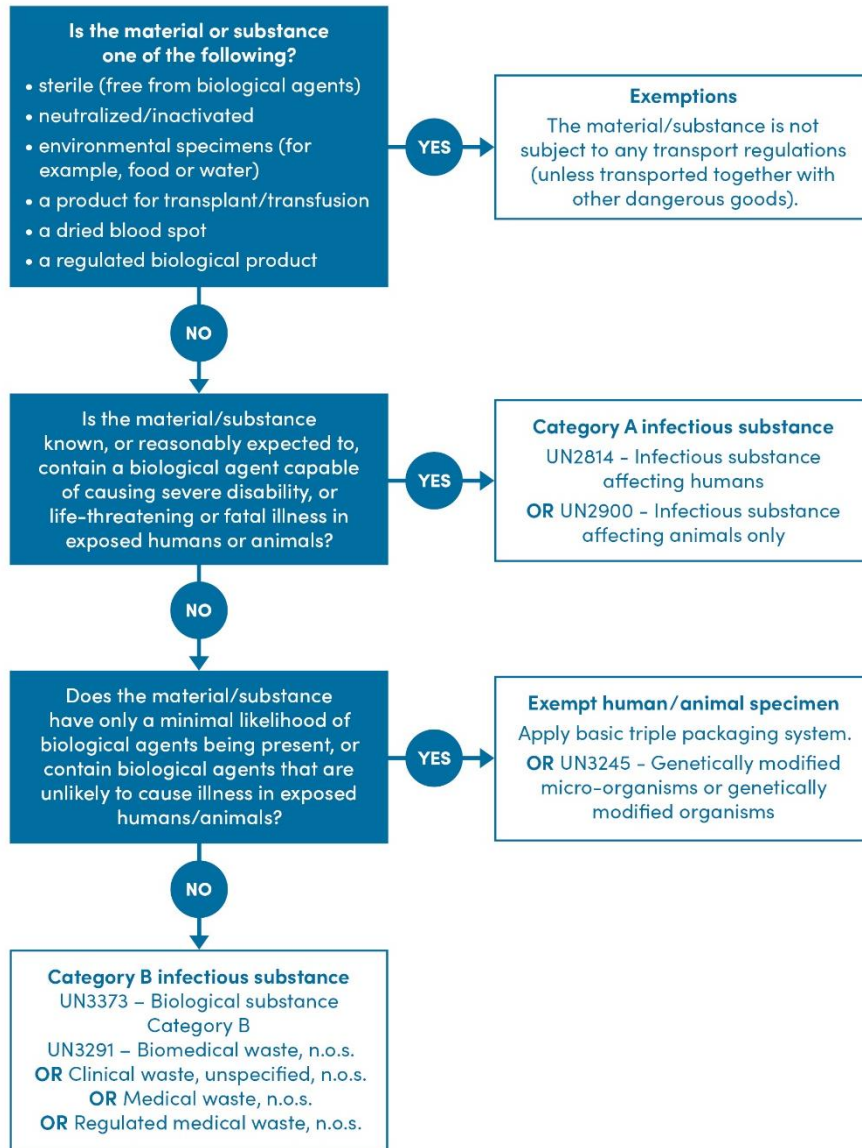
Is the material or substance one of the following?

• sterile (free from biological agents)
• neutralized/inactivated
• environmental specimens (for example, food or water)
• a product for transplant/transfusion
• a dried blood spot
• a regulated biological product

YES

Exemptions
The material/substance is not subject to any transport regulations (unless transported together with other dangerous goods).

NO

Is the material/substance known, or reasonably expected to, contain a biological agent capable of causing severe disability, or life-threatening or fatal illness in exposed humans or animals?

YES

Category A infectious substance
UN2814 - Infectious substance affecting humans
OR UN2900 - Infectious substance affecting animals only

NO

Does the material/substance have only a minimal likelihood of biological agents being present, or contain biological agents that are unlikely to cause illness in exposed humans/animals?

YES

Exempt human/animal specimen
Apply basic triple packaging system.
OR UN3245 - Genetically modified micro-organisms or genetically modified organisms

NO

Category B infectious substance
UN3373 – Biological substance Category B
UN3291 – Biomedical waste, n.o.s.
OR Clinical waste, unspecified, n.o.s.
OR Medical waste, n.o.s.
OR Regulated medical waste, n.o.s.